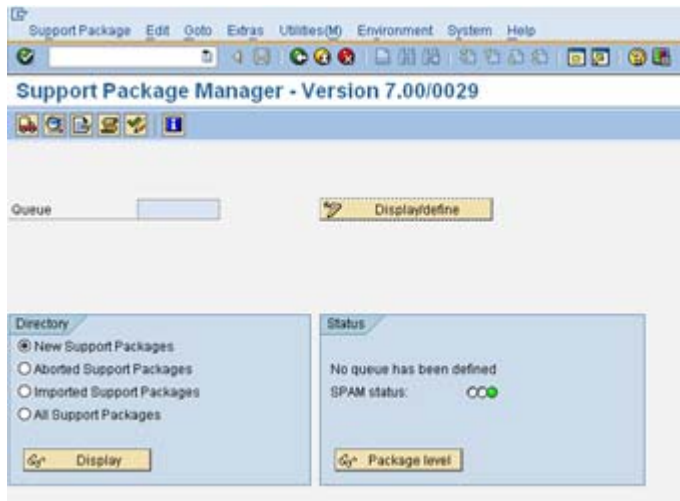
Support Package Edit Goto Extras Utilities(M) Environment System Help

Support Package Manager - Version 7.00/0029

Queue

Display/define

Directory

New Support Packages

Aborted Support Packages

Imported Support Packages

All Support Packages

Display

Status

No queue has been defined

SPAM status:

Package level